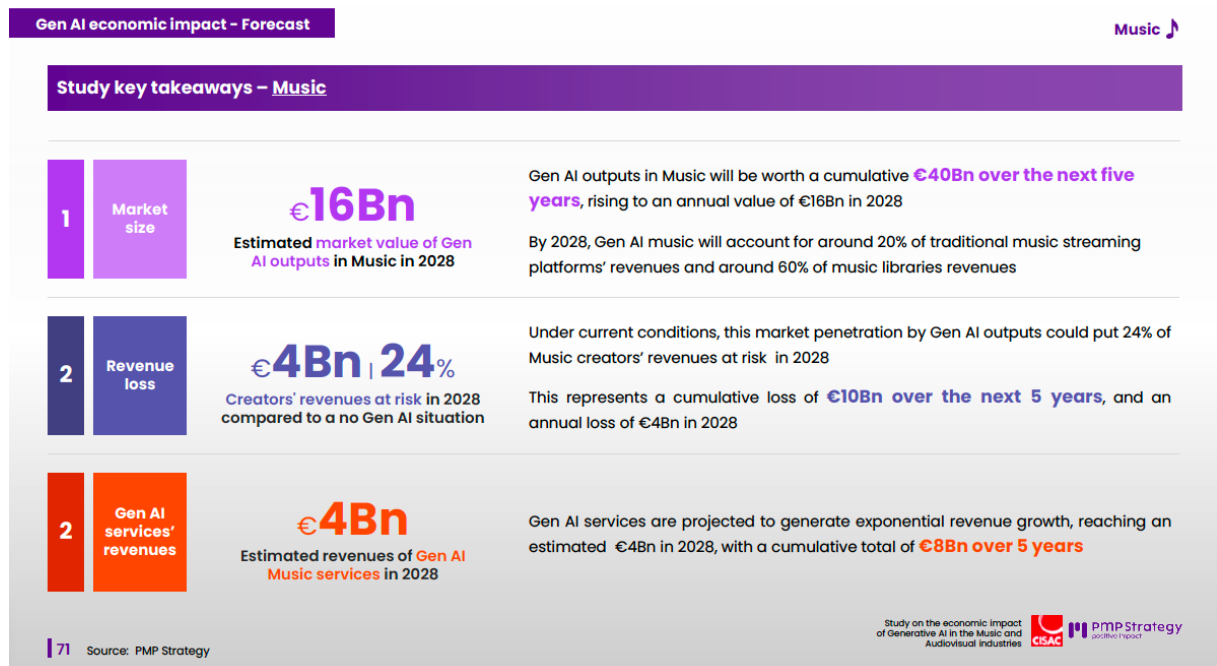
Gen AI economic impact - Forecast

Music

Study key takeaways – Music

1

Market size

€16Bn

Estimated market value of Gen AI outputs in Music in 2028

Gen AI outputs in Music will be worth a cumulative €40Bn over the next five years, rising to an annual value of €16Bn in 2028

By 2028, Gen AI music will account for around 20% of traditional music streaming platforms' revenues and around 60% of music libraries revenues

2

Revenue loss

€4Bn | 24%

Creators' revenues at risk in 2028 compared to a no Gen AI situation

Under current conditions, this market penetration by Gen AI outputs could put 24% of Music creators' revenues at risk in 2028

This represents a cumulative loss of €10Bn over the next 5 years, and an annual loss of €4Bn in 2028

2

Gen AI services' revenues

€4Bn

Estimated revenues of Gen AI Music services in 2028

Gen AI services are projected to generate exponential revenue growth, reaching an estimated €4Bn in 2028, with a cumulative total of €8Bn over 5 years

71 Source: PMP Strategy

Study on the economic impact of Generative AI in the Music and Audiovisual industries

CISAC

PMP Strategy
positive impact